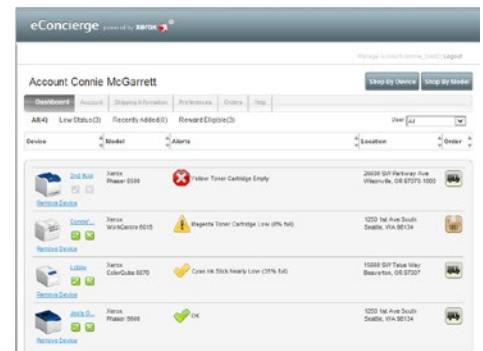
eConcierge powered by xerox

Manage account (connie_cust2) Logout

Account Connie McGarrett

Shop By Device Shop By Model

Dashboard Account Shipping Information Preferences Orders Help

All(4) Low Status(3) Recently Added(0) Reward Eligible(3)

User All

| Device | Model | Alerts | Location | Order |
|---|---|---|---|---|
| 2nd floor Remove Device | Xerox Phaser 6500 | Yellow Toner Cartridge Empty | 26600 SW Parkway Ave Wilsonville, OR 97070-1000 | |
| Connie'... Remove Device | Xerox WorkCentre 6015 | Magenta Toner Cartridge Low (8% full) | 1250 1st Ave South Seattle, WA 98134 | |
| Lobby Remove Device | Xerox ColorQube 8570 | Cyan Ink Stick Nearly Low (35% full) | 15000 SW Tetue Way Beaverton, OR 97007 | |
| Jack's O... Remove Device | Xerox Phaser 5500 | OK | 1250 1st Ave South Seattle, WA 98134 | |